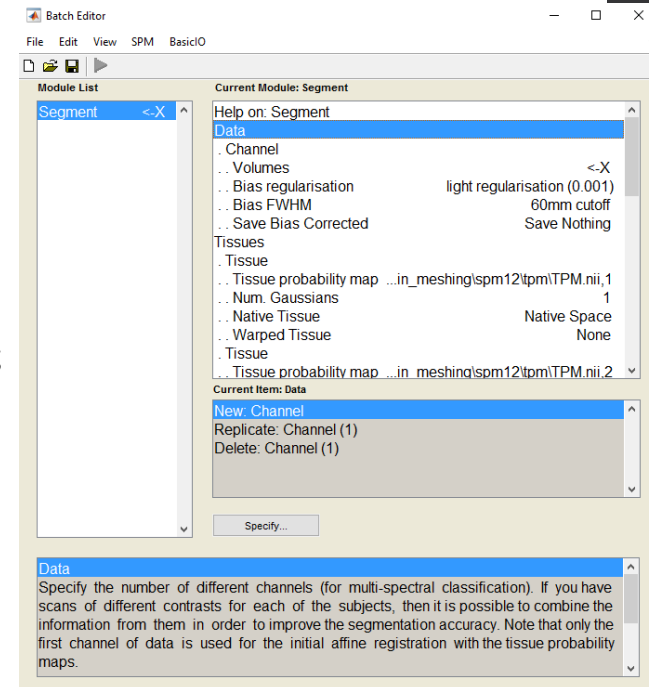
Batch Editor

File Edit View SPM BasicIO

Module List

Segment <-X

Current Module: Segment

Help on: Segment
Data
. Channel
. . Volumes <-X
. . Bias regularisation light regularisation (0.001)
. . Bias FWHM 60mm cutoff
. . Save Bias Corrected Save Nothing
Tissues
. Tissue
. . Tissue probability map ...in_meshing\spm12\tpm\TPM.nii,1
. . Num. Gaussians 1
. . Native Tissue Native Space
. . Warped Tissue None
. Tissue
. . Tissue probability map ...in_meshing\spm12\tpm\TPM.nii,2

Current Item: Data

New: Channel
Replicate: Channel (1)
Delete: Channel (1)

Specify...

Data
Specify the number of different channels (for multi-spectral classification). If you have scans of different contrasts for each of the subjects, then it is possible to combine the information from them in order to improve the segmentation accuracy. Note that only the first channel of data is used for the initial affine registration with the tissue probability maps.